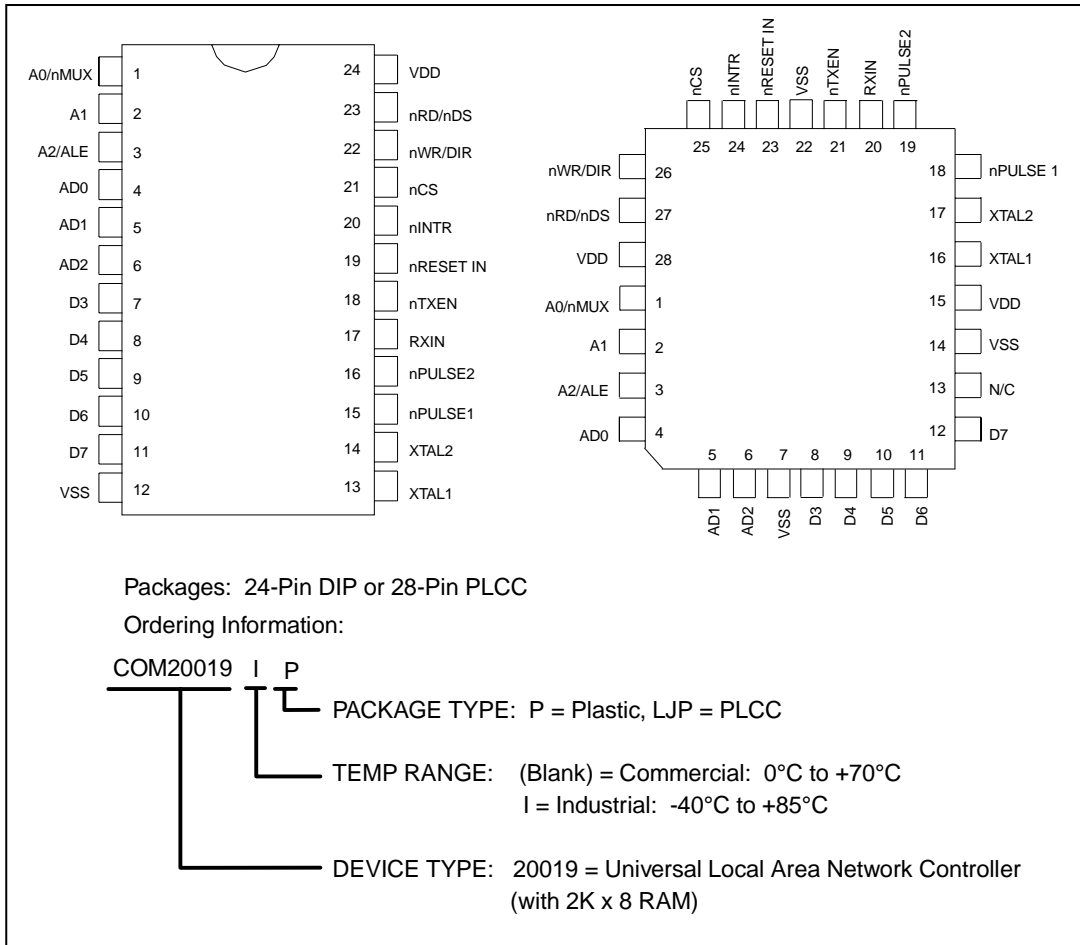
A0/nMUX 1
A1 2
A2/ALE 3
AD0 4
AD1 5
AD2 6
D3 7
D4 8
D5 9
D6 10
D7 11
VSS 12
24 VDD
23 nRD/nDS
22 nWR/DIR
21 nCS
20 nINTR
19 nRESET IN
18 nTXEN
17 RXIN
16 nPULSE2
15 nPULSE1
14 XTAL2
13 XTAL1

nCS nINTR nRESET IN VSS nTXEN RXIN nPULSE2
25 24 23 22 21 20 19
nWR/DIR 26
nRD/nDS 27
VDD 28
A0/nMUX 1
A1 2
A2/ALE 3
AD0 4
18 nPULSE 1
17 XTAL2
16 XTAL1
15 VDD
14 VSS
13 N/C
12 D7
5 6 7 8 9 10 11
AD1 AD2 VSS D3 D4 D5 D6

Packages: 24-Pin DIP or 28-Pin PLCC

Ordering Information:

COM20019 I P

PACKAGE TYPE: P = Plastic, LJP = PLCC

TEMP RANGE: (Blank) = Commercial: 0°C to +70°C
I = Industrial: -40°C to +85°C

DEVICE TYPE: 20019 = Universal Local Area Network Controller
(with 2K x 8 RAM)